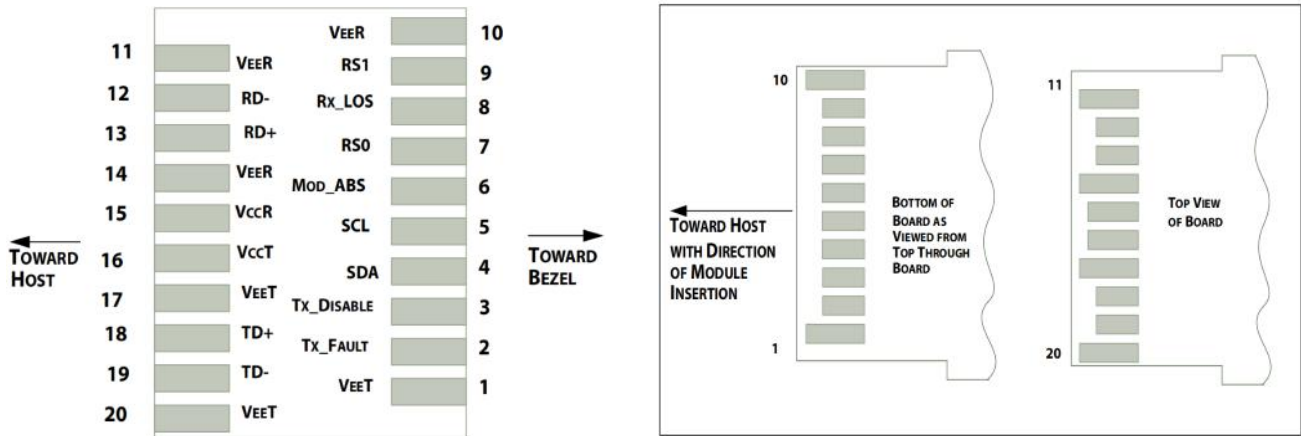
11 VEER
12 RD-
13 RD+
14 VEER
15 VCCR
16 VCCT
17 VEET
18 TD+
19 TD-
20 VEET

VEER 10
RS1 9
RX_LOS 8
RS0 7
MOD_ABS 6
SCL 5
SDA 4
TX_DISABLE 3
TX_FAULT 2
VEET 1

TOWARD HOST

TOWARD BEZEL

10
1
TOWARD HOST WITH DIRECTION OF MODULE INSERTION
BOTTOM OF BOARD AS VIEWED FROM TOP THROUGH BOARD

11
20
TOP VIEW OF BOARD